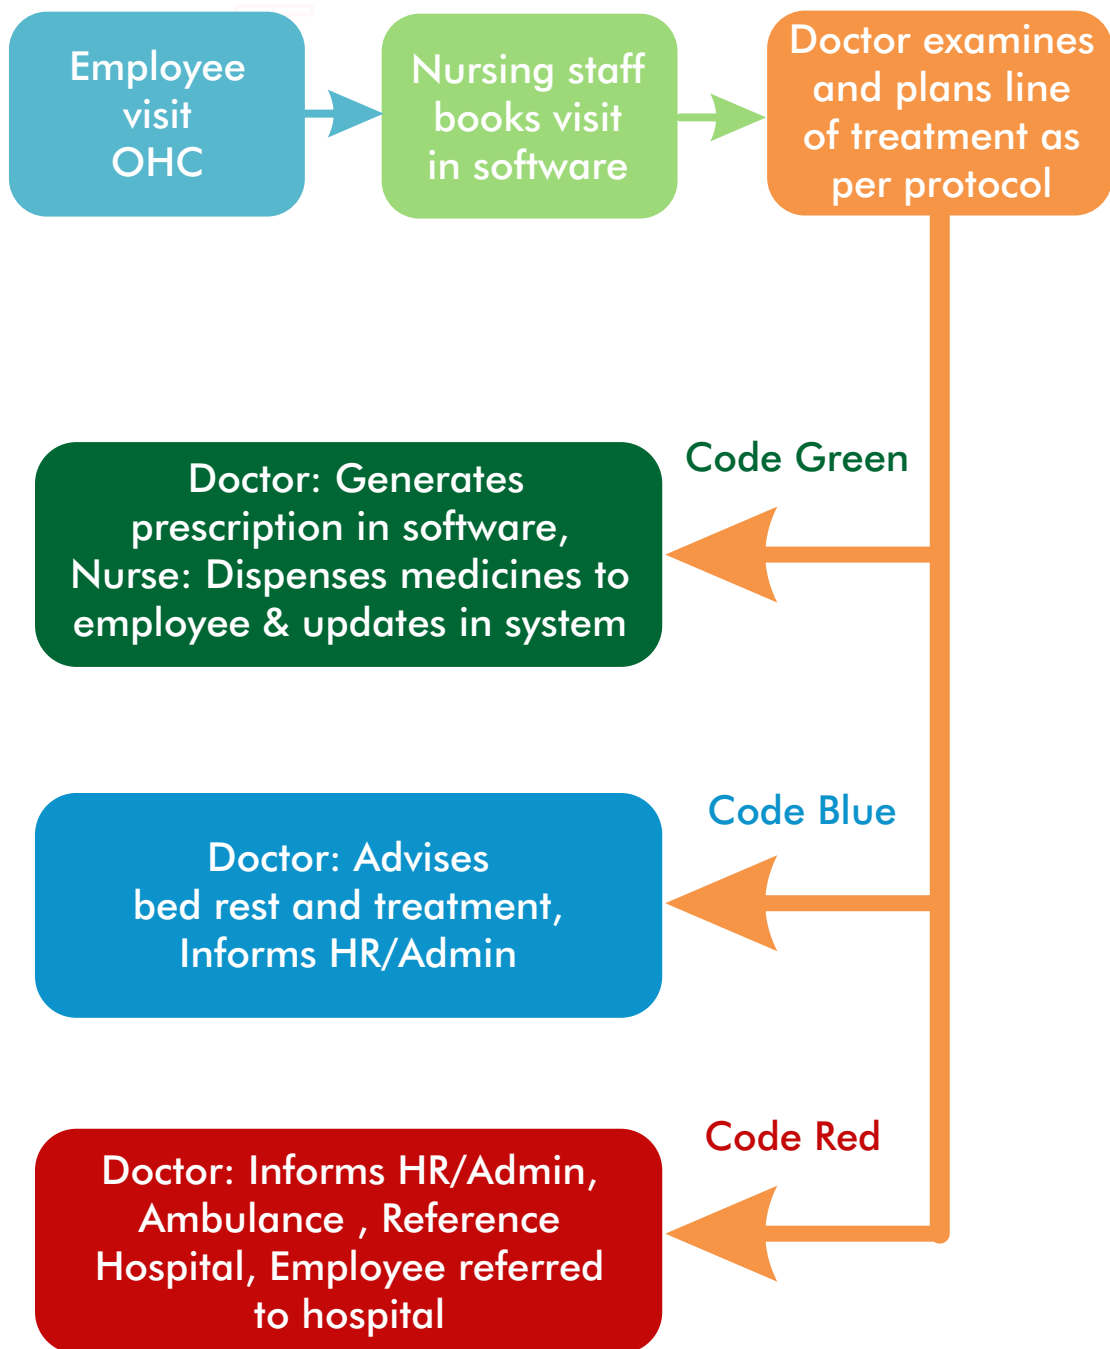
Employee visit OHC

Nursing staff books visit in software

Doctor examines and plans line of treatment as per protocol

Code Green

Doctor: Generates prescription in software, Nurse: Dispenses medicines to employee & updates in system

Code Blue

Doctor: Advises bed rest and treatment, Informs HR/Admin

Code Red

Doctor: Informs HR/Admin, Ambulance , Reference Hospital, Employee referred to hospital